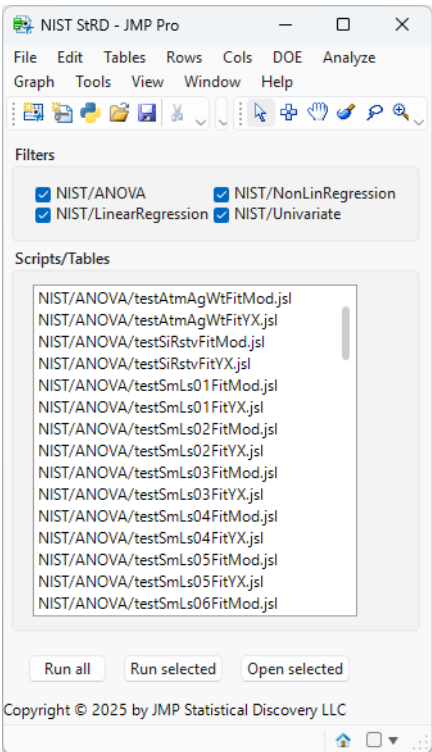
NIST StRD - JMP Pro

File Edit Tables Rows Cols DOE Analyze
Graph Tools View Window Help

Filters

NIST/ANOVA
NIST/NonLinRegression
NIST/LinearRegression
NIST/Univariate

Scripts/Tables

NIST/ANOVA/testAtmAgWtFitMod.jsl
NIST/ANOVA/testAtmAgWtFitYX.jsl
NIST/ANOVA/testSiRstvFitMod.jsl
NIST/ANOVA/testSiRstvFitYX.jsl
NIST/ANOVA/testSmLs01FitMod.jsl
NIST/ANOVA/testSmLs01FitYX.jsl
NIST/ANOVA/testSmLs02FitMod.jsl
NIST/ANOVA/testSmLs02FitYX.jsl
NIST/ANOVA/testSmLs03FitMod.jsl
NIST/ANOVA/testSmLs03FitYX.jsl
NIST/ANOVA/testSmLs04FitMod.jsl
NIST/ANOVA/testSmLs04FitYX.jsl
NIST/ANOVA/testSmLs05FitMod.jsl
NIST/ANOVA/testSmLs05FitYX.jsl
NIST/ANOVA/testSmLs06FitMod.jsl

Run all
Run selected
Open selected

Copyright © 2025 by JMP Statistical Discovery LLC